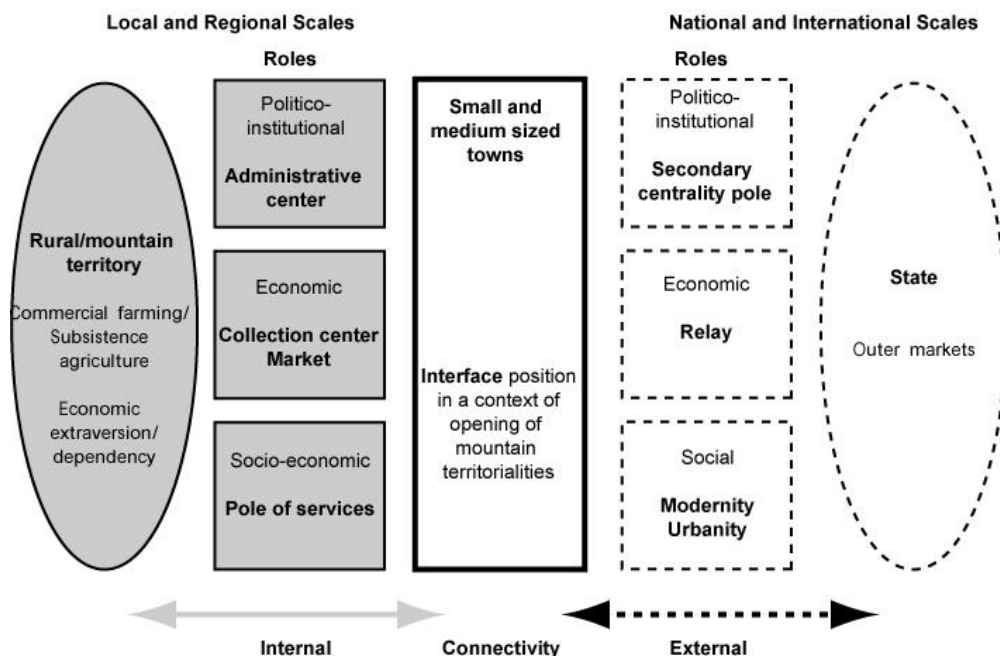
Local and Regional Scales

National and International Scales

Roles

Rural/mountain territory

Commercial farming/ Subsistence agriculture

Economic extraversion/ dependency

Politico-institutional

Administrative center

Economic

Collection center Market

Socio-economic

Pole of services

Small and medium sized towns

Interface position in a context of opening of mountain territorialities

Roles

Politico-institutional

Secondary centrality pole

Economic

Relay

Social

Modernity Urbanity

State

Outer markets

Internal

Connectivity

External